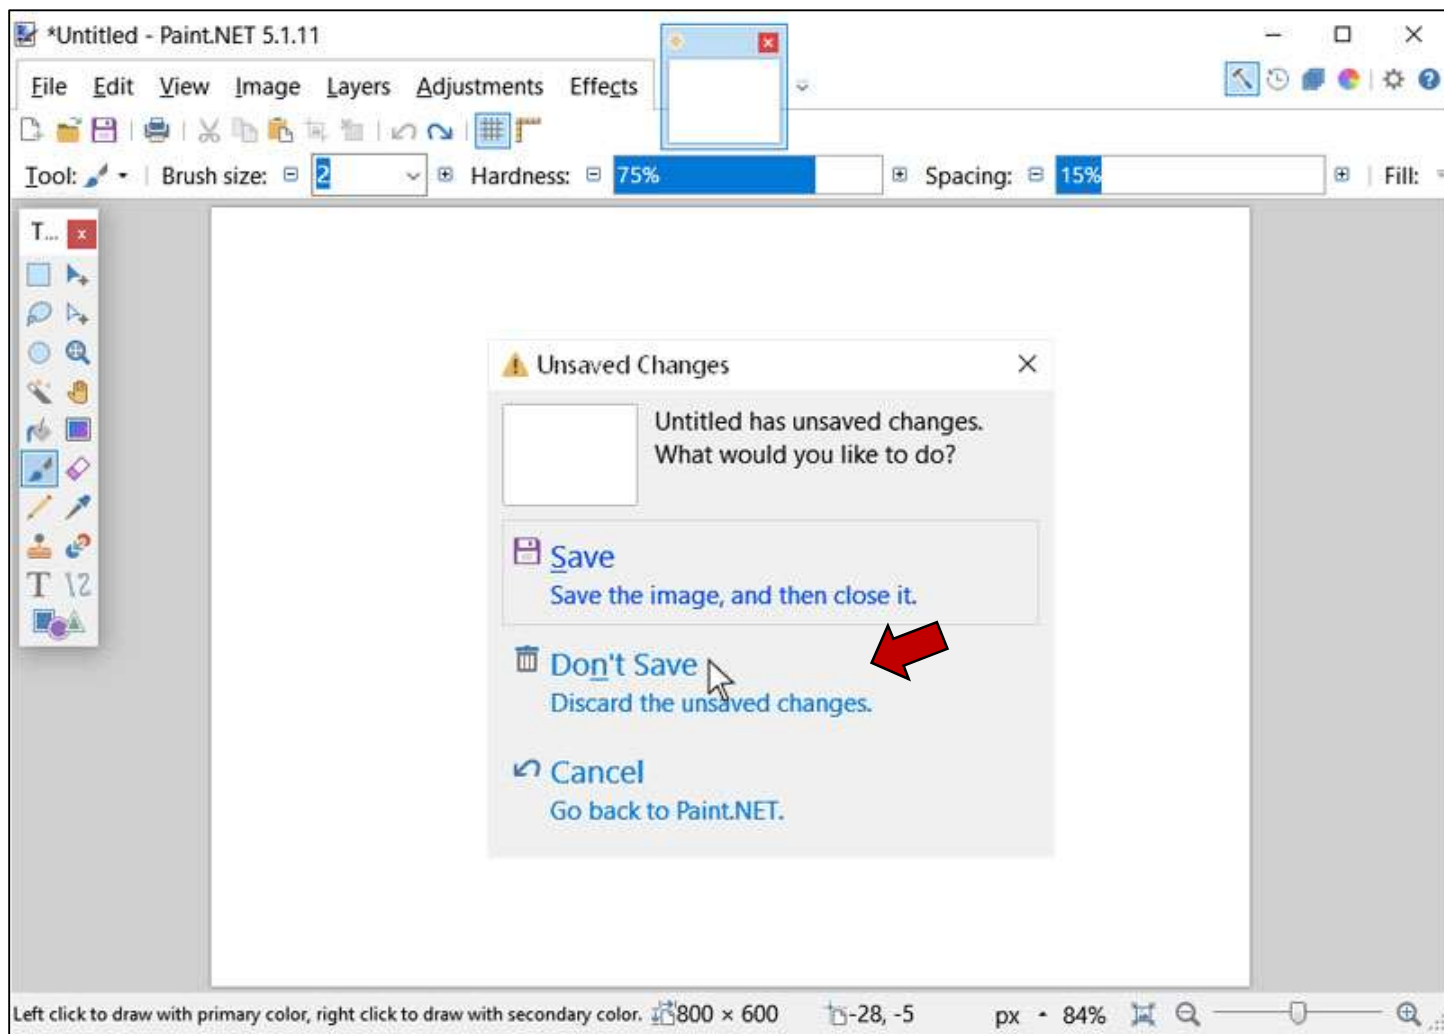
*Untitled - Paint.NET 5.1.11

File Edit View Image Layers Adjustments Effects

Tool: Brush size: 2 Hardness: 75% Spacing: 15% Fill:

T...

Unsaved Changes

Untitled has unsaved changes.
What would you like to do?

Save
Save the image, and then close it.

Don't Save
Discard the unsaved changes.

Cancel
Go back to Paint.NET.

Left click to draw with primary color, right click to draw with secondary color. 800 × 600 -28, -5 px 84%